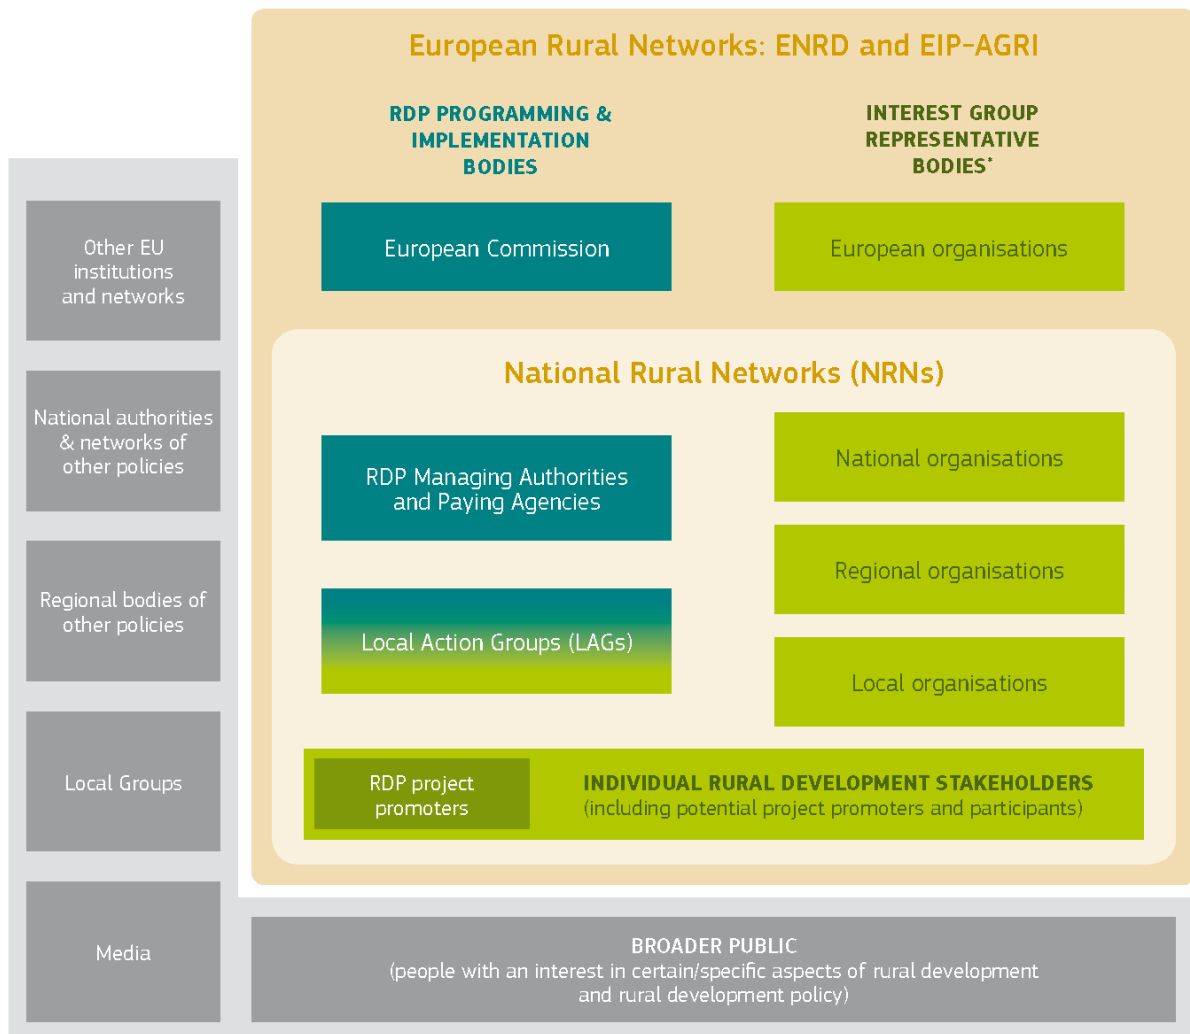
European Rural Networks: ENRD and EIP-AGRI

RDP PROGRAMMING & IMPLEMENTATION BODIES

INTEREST GROUP REPRESENTATIVE BODIES*

European Commission

European organisations

Other EU institutions and networks

National Rural Networks (NRNs)

National authorities & networks of other policies

RDP Managing Authorities and Paying Agencies

National organisations

Regional organisations

Regional bodies of other policies

Local Action Groups (LAGs)

Local organisations

Local Groups

RDP project promoters

INDIVIDUAL RURAL DEVELOPMENT STAKEHOLDERS (including potential project promoters and participants)

Media

BROADER PUBLIC (people with an interest in certain/specific aspects of rural development and rural development policy)